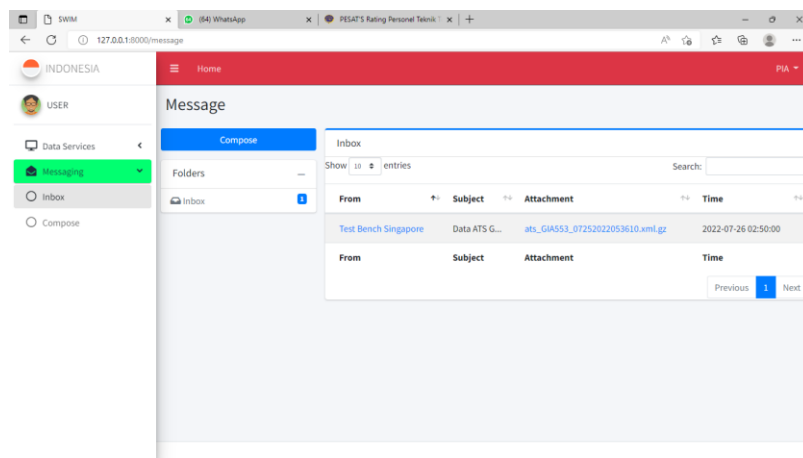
SWIM
(64) WhatsApp
PESAT'S Rating Personel Teknik T
127.0.0.1:8000/message

INDONESIA
Home
PIA
USER
Message
Data Services
Messaging
Inbox
Compose

Compose
Folders
Inbox 1

Inbox
Show 10 entries
Search:

| From | Subject | Attachment | Time |
|---|---|---|---|
| Test Bench Singapore | Data ATS G... | ats_GIA553_07252022053610.xml.gz | 2022-07-26 02:50:00 |
| From | Subject | Attachment | Time |

Previous 1 Next